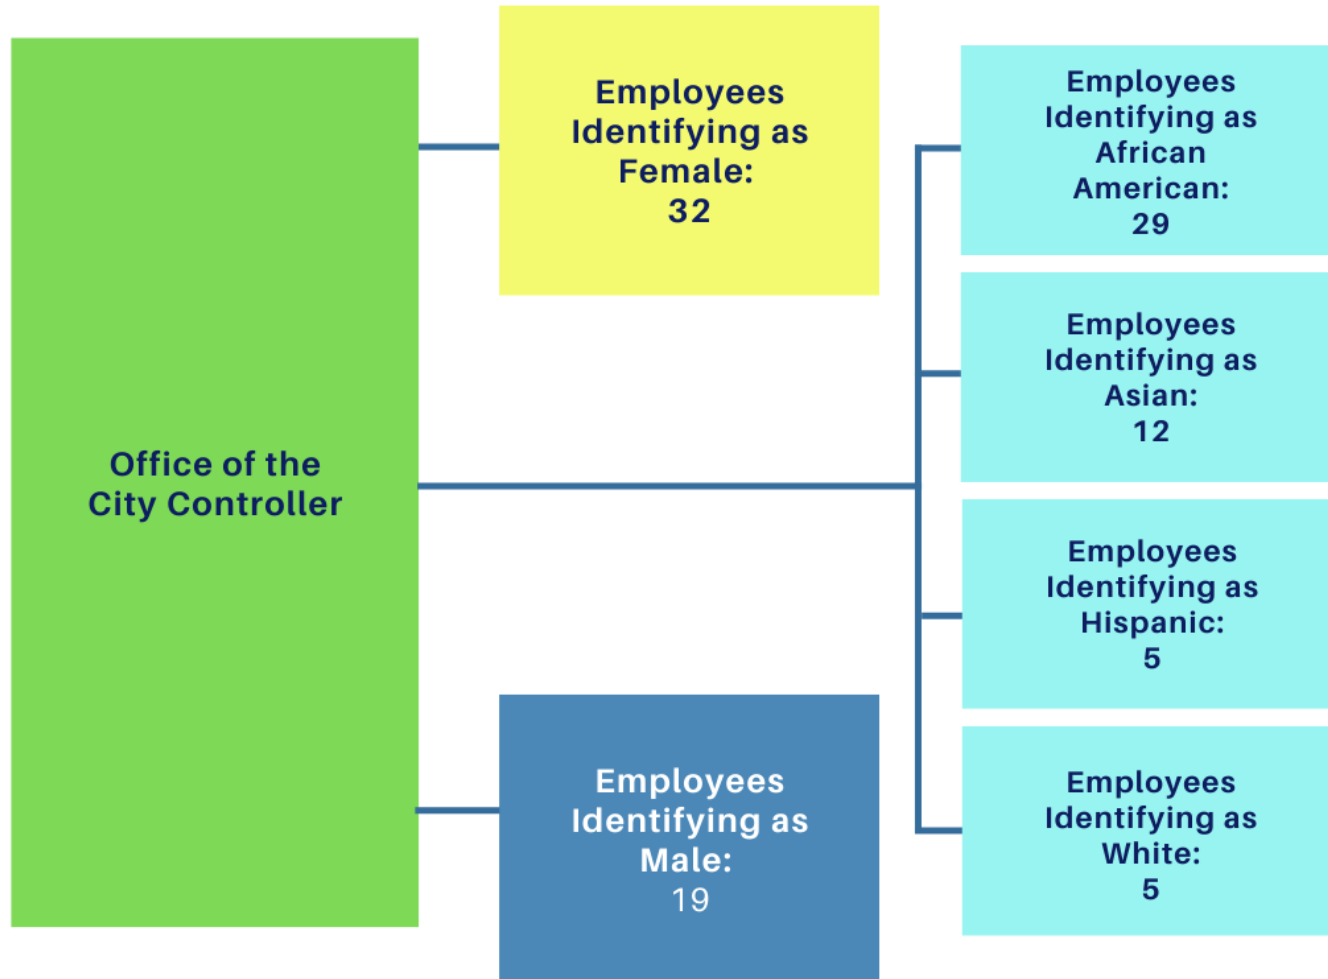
Office of the City Controller

Employees Identifying as Female:
32

Employees Identifying as Male:
19

Employees Identifying as African American:
29

Employees Identifying as Asian:
12

Employees Identifying as Hispanic:
5

Employees Identifying as White:
5